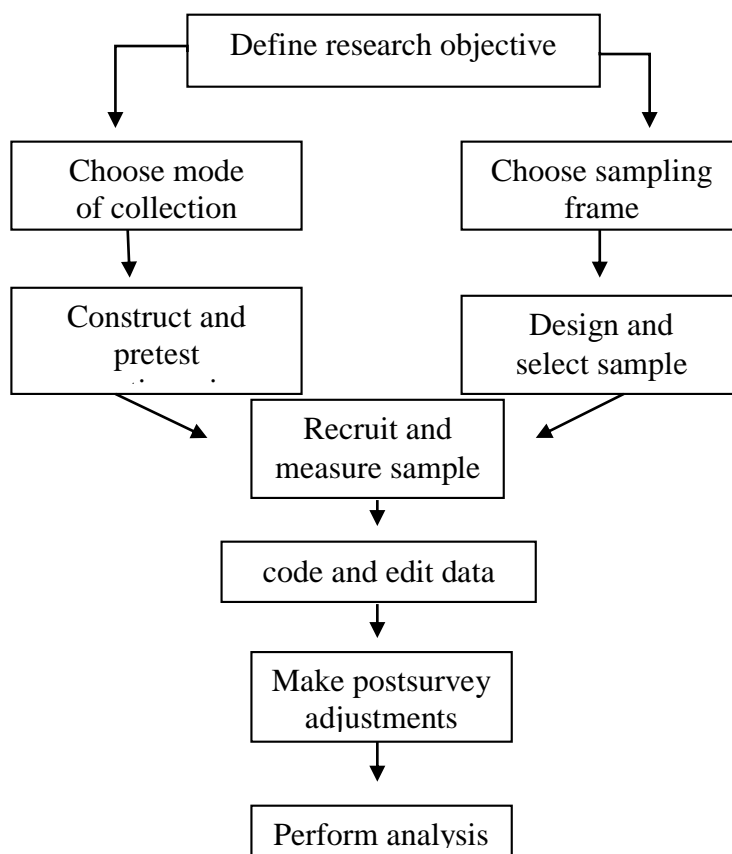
Define research objective

Choose mode of collection

Choose sampling frame

Construct and pretest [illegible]

Design and select sample

Recruit and measure sample

code and edit data

Make postsurvey adjustments

Perform analysis